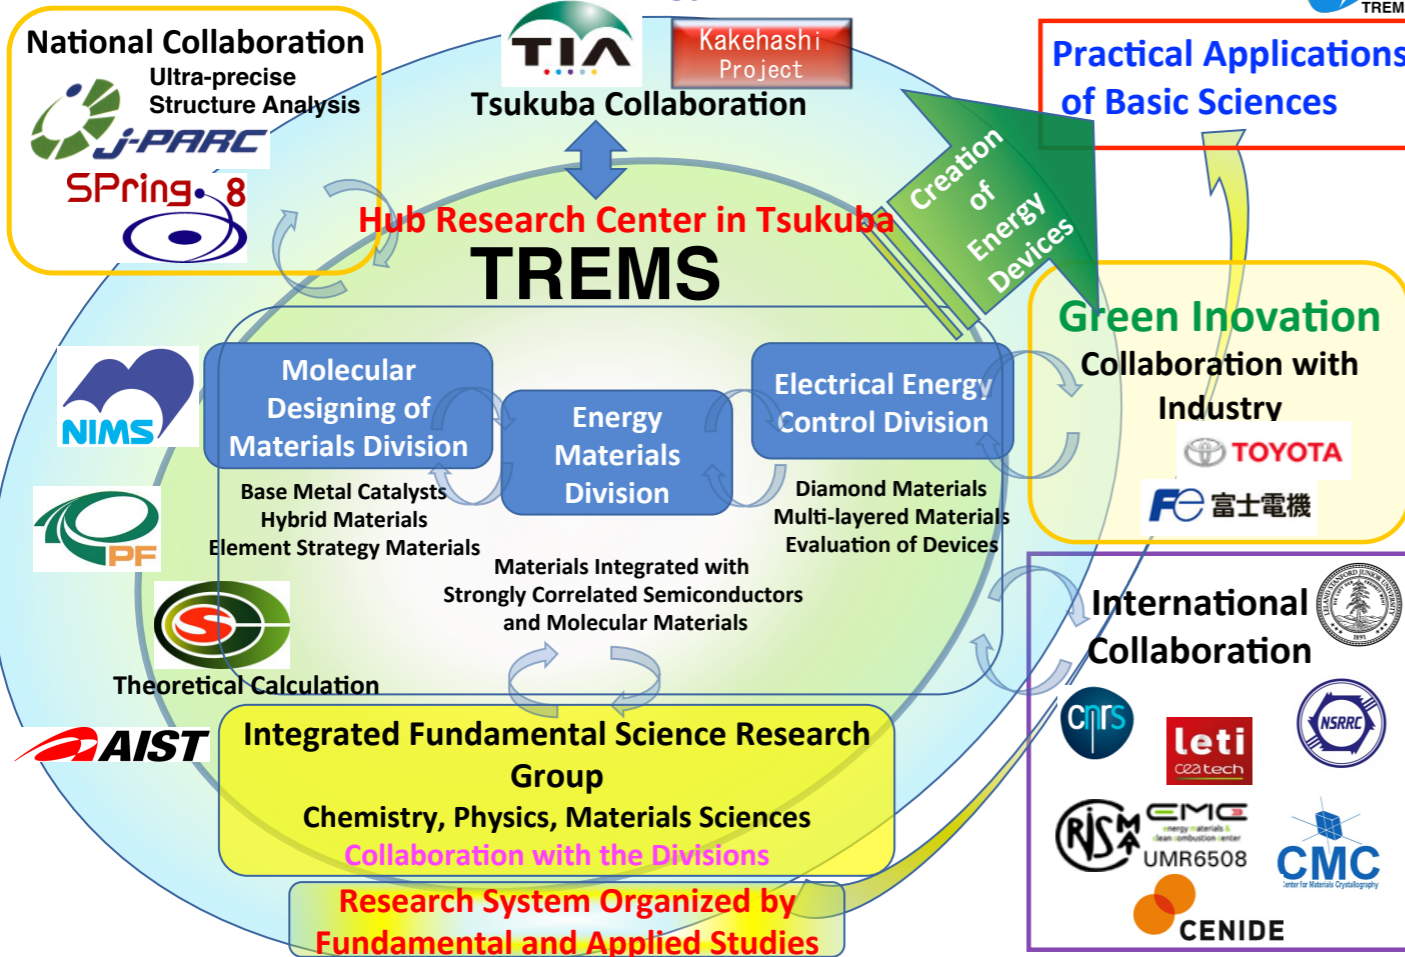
TREM

National Collaboration

Ultra-precise Structure Analysis

J-PARC

SPring-8

TIA

Kakehashi Project

Tsukuba Collaboration

Practical Applications of Basic Sciences

Creation of Energy Devices

Hub Research Center in Tsukuba

TREMS

Green Inovation

Collaboration with Industry

TOYOTA

Fe 富士電機

NIMS

PF

Molecular Designing of Materials Division

Energy Materials Division

Electrical Energy Control Division

Base Metal Catalysts
Hybrid Materials
Element Strategy Materials

Diamond Materials
Multi-layered Materials
Evaluation of Devices

Materials Integrated with Strongly Correlated Semiconductors and Molecular Materials

Theoretical Calculation

AIST

International Collaboration

cnrs

leti

NSRRC

RISMA

EMC

UMR6508

CMC

CENIDE

Integrated Fundamental Science Research Group

Chemistry, Physics, Materials Sciences

Collaboration with the Divisions

Research System Organized by Fundamental and Applied Studies